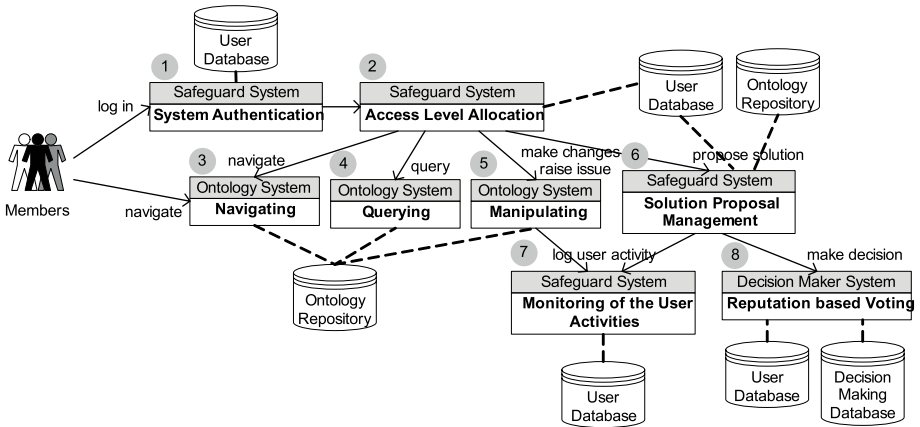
User Database

1

Safeguard System

System Authentication

2

Safeguard System

Access Level Allocation

User Database

Ontology Repository

log in

Members

navigate

3

navigate

Ontology System

Navigating

4

query

Ontology System

Querying

5

make changes

raise issue

Ontology System

Manipulating

6

propose solution

Safeguard System

Solution Proposal Management

Ontology Repository

7

log user activity

Safeguard System

Monitoring of the User Activities

8

make decision

Decision Maker System

Reputation based Voting

User Database

User Database

Decision Making Database